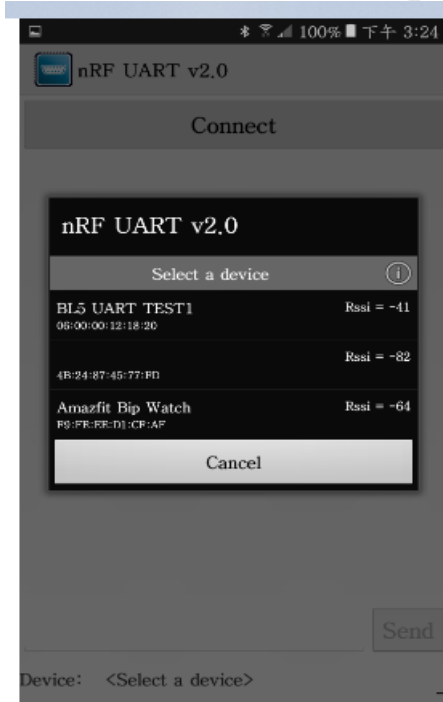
100% 下午 3:24

nRF UART v2.0

Connect

nRF UART v2.0

Select a device

BL5 UART TEST1
06:00:00:12:18:20
Rssi = -41

4B:24:87:45:77:FD
Rssi = -82

Amazfit Bip Watch
F8:FB:EE:D1:CF:AF
Rssi = -64

Cancel

Send

Device: <Select a device>